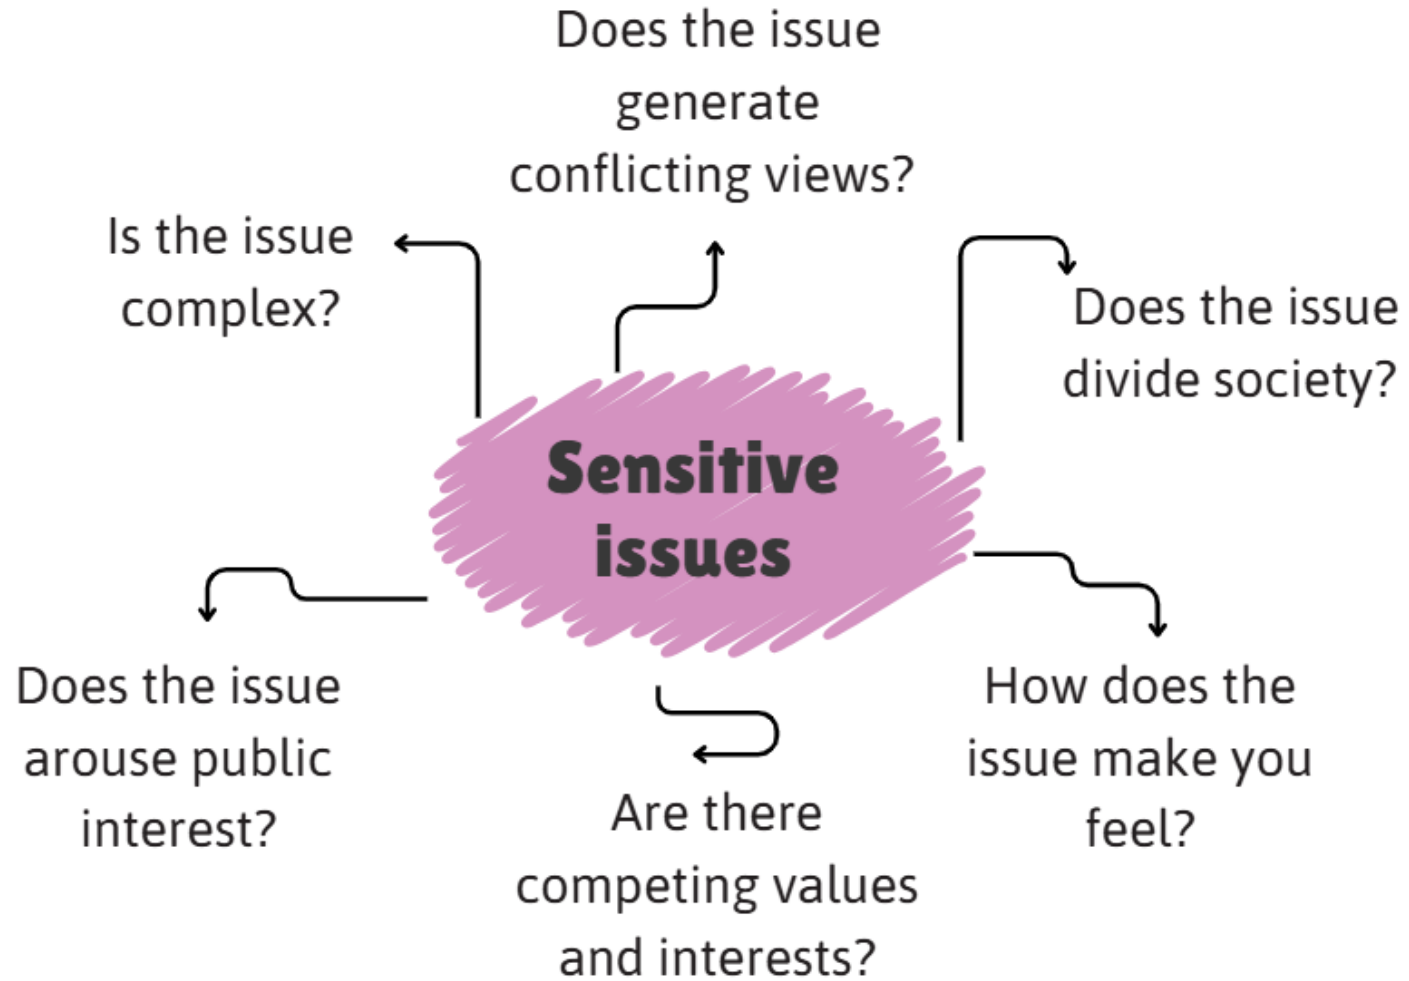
Does the issue generate conflicting views?

Is the issue complex?

Does the issue divide society?

Sensitive issues

Does the issue arouse public interest?

How does the issue make you feel?

Are there competing values and interests?